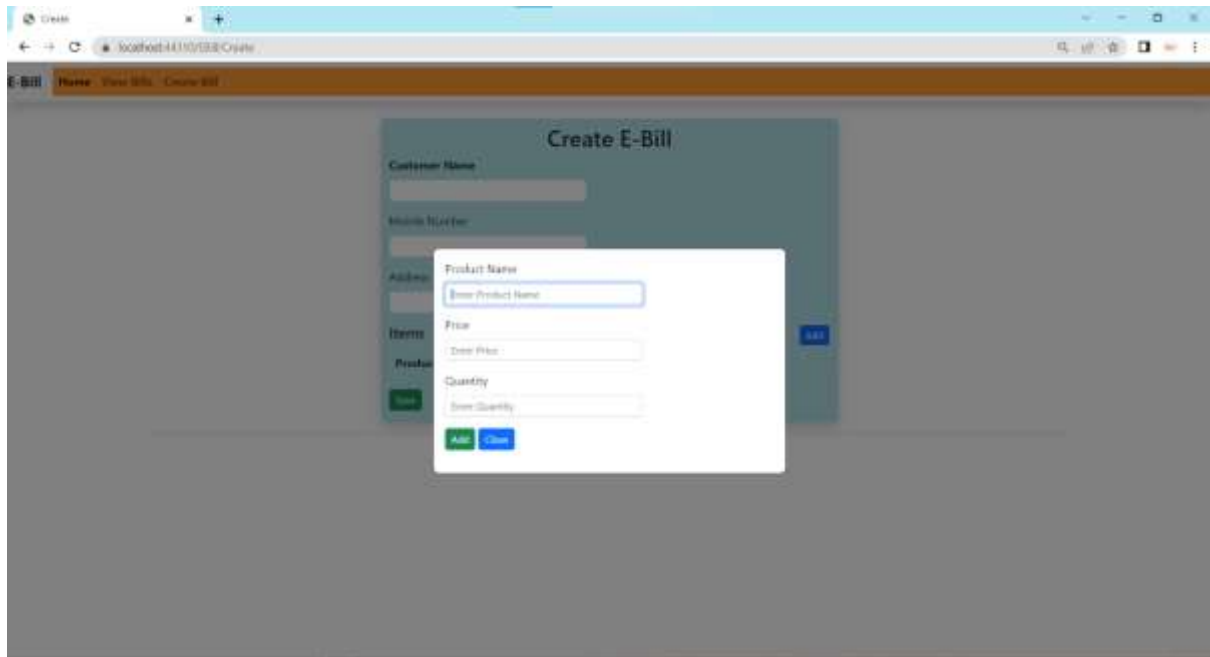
Create

localhost:44310/EBill/Create

E-Bill Home View Bills Create Bill

Create E-Bill

Customer Name

Mobile Number

Address

Items

Product

Add

Save

Product Name

Enter Product Name

Price

Enter Price

Quantity

Enter Quantity

Add Close